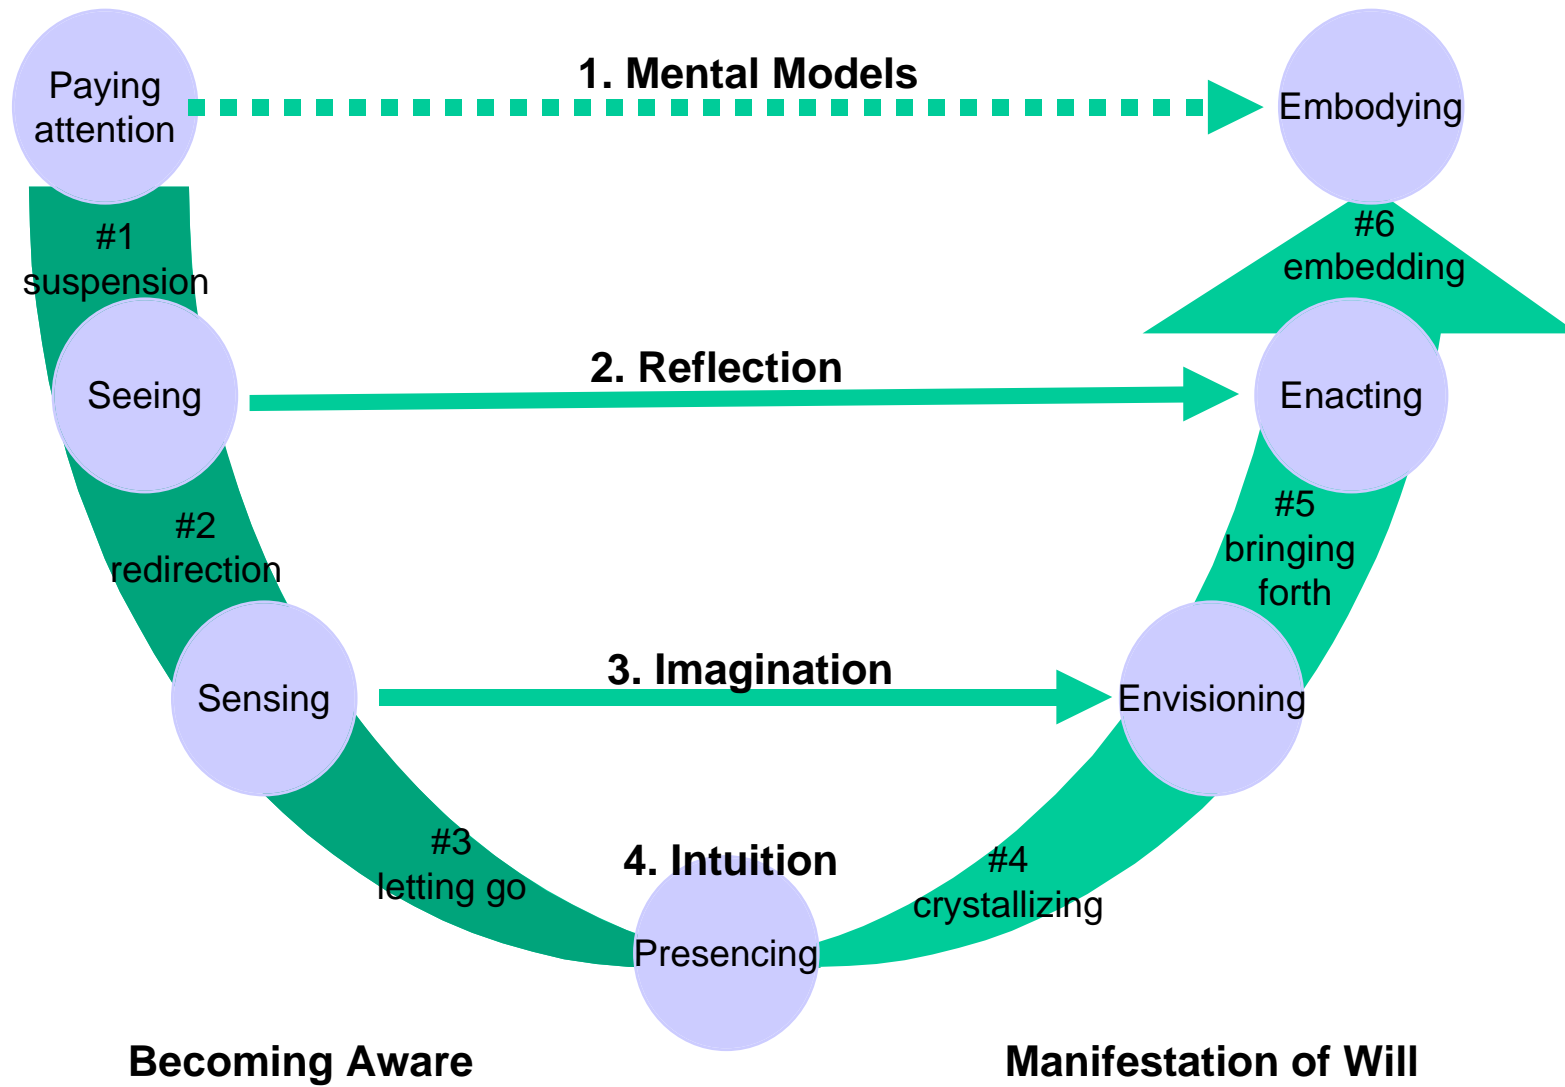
Paying attention

1. Mental Models

Embodying

#1 suspension

#6 embedding

Seeing

2. Reflection

Enacting

#2 redirection

#5 bringing forth

Sensing

3. Imagination

Envisioning

#3 letting go

4. Intuition

#4 crystallizing

Presencing

Becoming Aware

Manifestation of Will